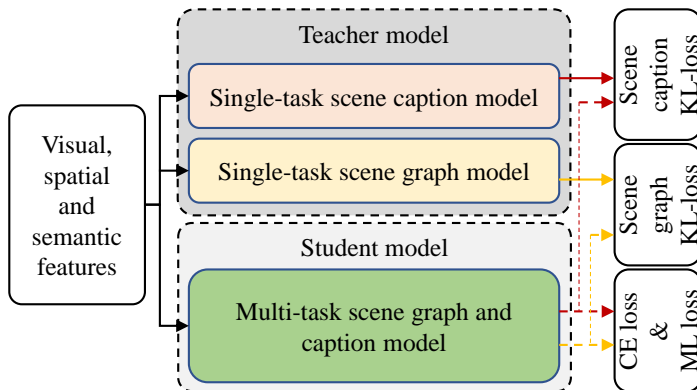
Visual, spatial and semantic features

Teacher model

Single-task scene caption model

Single-task scene graph model

Student model

Multi-task scene graph and caption model

Scene caption KL-loss

Scene graph KL-loss

CE loss & ML loss